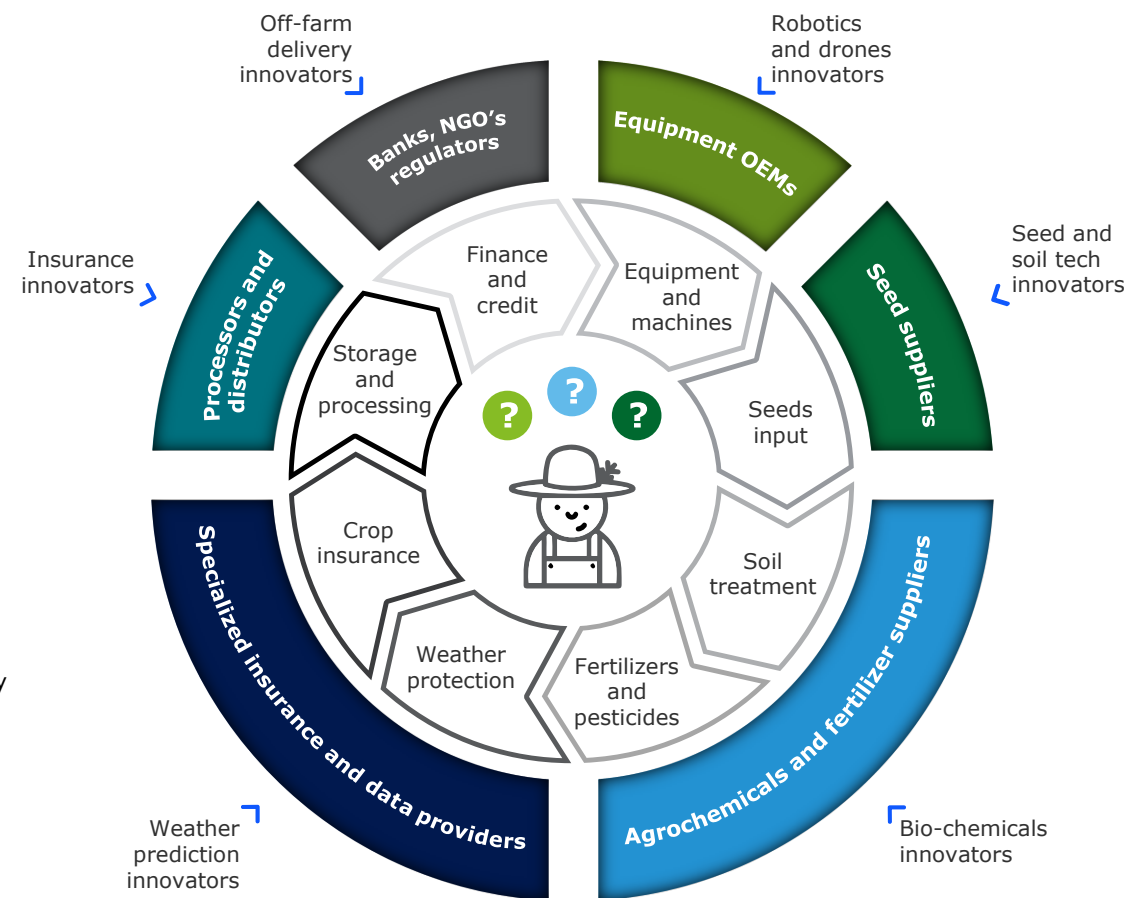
Off-farm delivery innovators

Robotics and drones innovators

Banks, NGO's regulators

Equipment OEMs

Insurance innovators

Seed and soil tech innovators

Processors and distributors

Seed suppliers

Finance and credit

Equipment and machines

Storage and processing

Seeds input

?

?

?

Crop insurance

Soil treatment

Weather protection

Fertilizers and pesticides

Specialized insurance and data providers

Agrochemicals and fertilizer suppliers

Weather prediction innovators

Bio-chemicals innovators